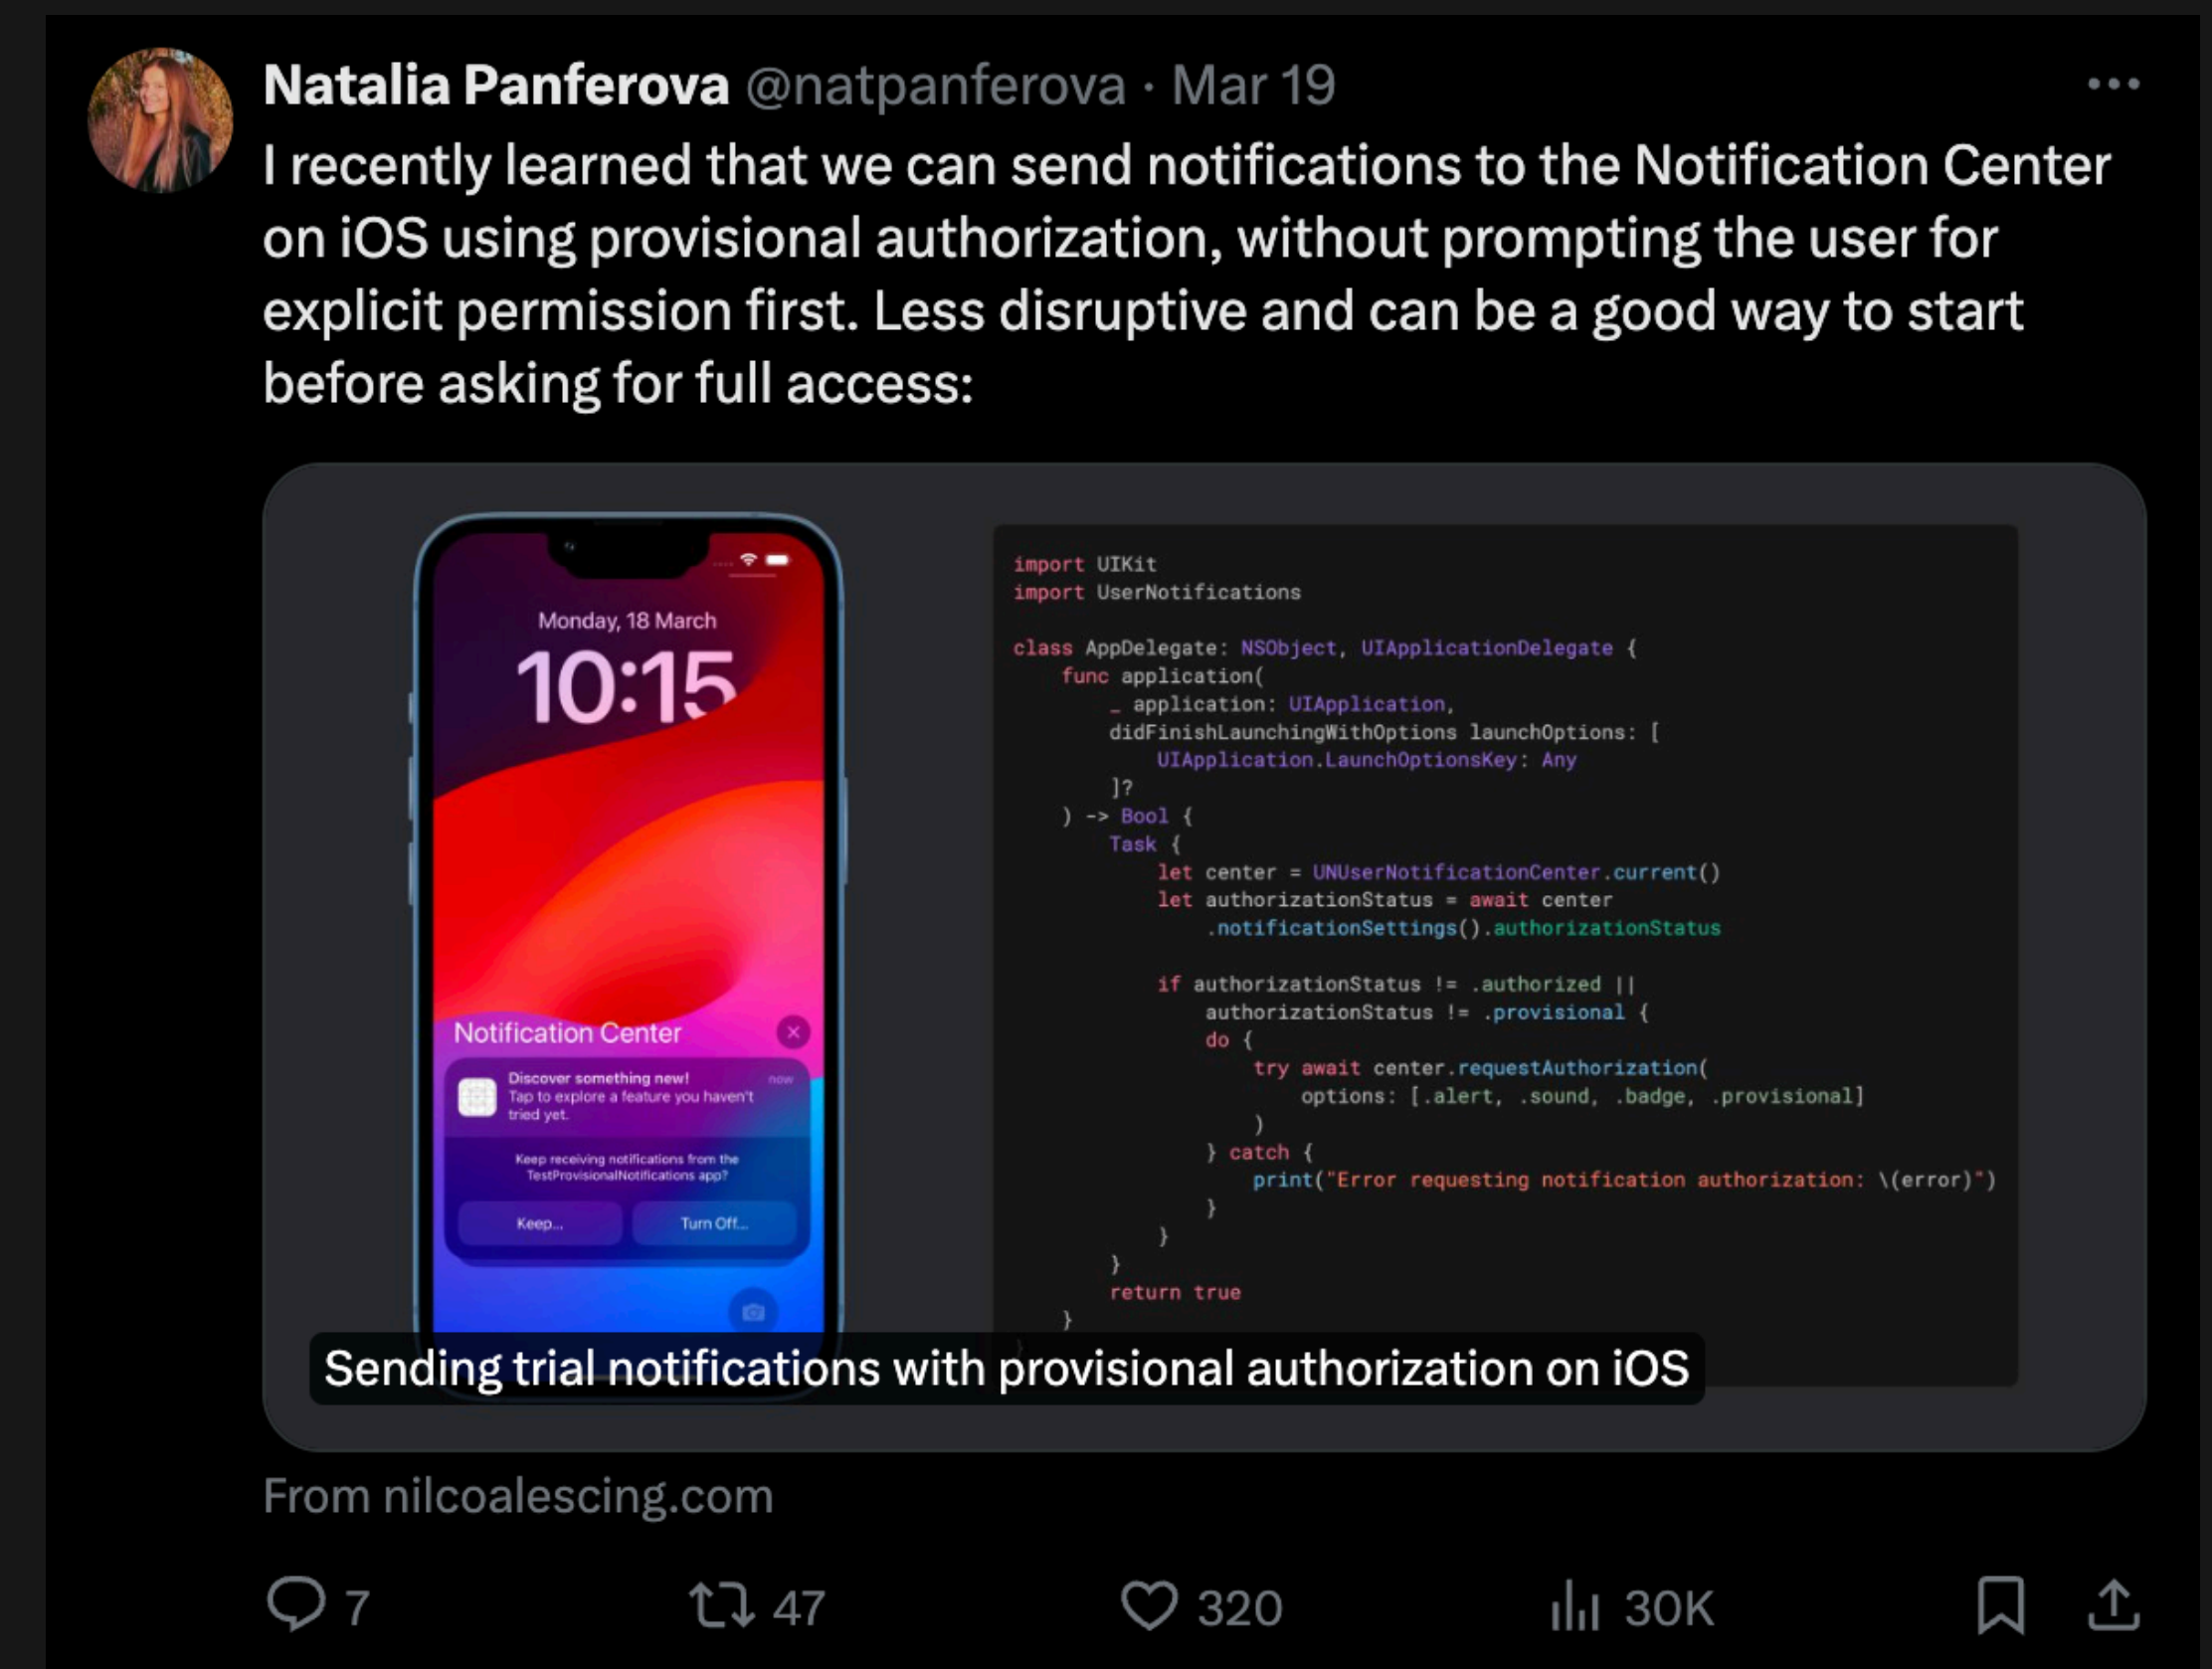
Natalia Panferova @natpanferova · Mar 19

I recently learned that we can send notifications to the Notification Center on iOS using provisional authorization, without prompting the user for explicit permission first. Less disruptive and can be a good way to start before asking for full access:

Monday, 18 March
10:15

Notification Center

Discover something new!
Tap to explore a feature you haven't tried yet.
now

Keep receiving notifications from the TestProvisionalNotifications app?

Keep...
Turn Off...

```
import UIKit
import UserNotifications

class AppDelegate: NSObject, UIApplicationDelegate {
    func application(
        _ application: UIApplication,
        didFinishLaunchingWithOptions launchOptions: [
            UIApplication.LaunchOptionsKey: Any
        ]?
    ) -> Bool {
        Task {
            let center = UNUserNotificationCenter.current()
            let authorizationStatus = await center
                .notificationSettings().authorizationStatus

            if authorizationStatus != .authorized ||
                authorizationStatus != .provisional {
                do {
                    try await center.requestAuthorization(
                        options: [.alert, .sound, .badge, .provisional]
                    )
                } catch {
                    print("Error requesting notification authorization: \(error)")
                }
            }
        }
        return true
    }
```

Sending trial notifications with provisional authorization on iOS

From nilcoalescing.com

7
47
320
30K